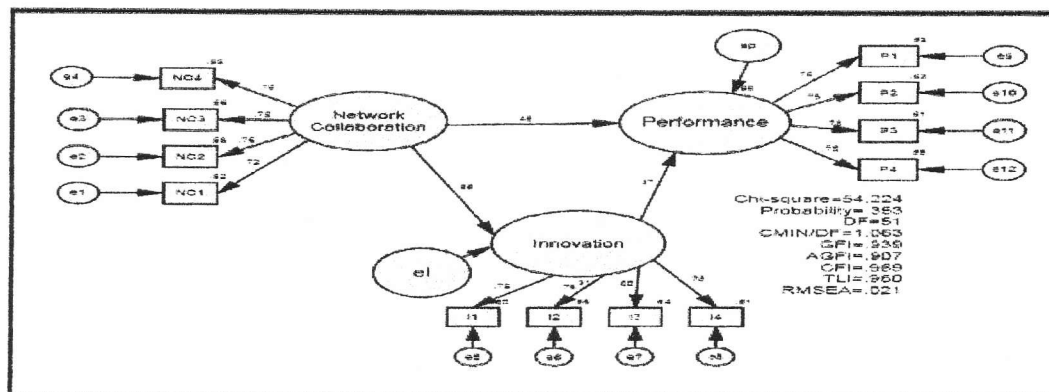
e4
NC4
e3
NC3
e2
NC2
e1
NC1
.55
.76
.66
.78
.58
.76
.52
.72
Network Collaboration
.48
ep
.66
Performance
P1
P2
P3
P4
e9
e10
e11
e12
.76
.75
.74
.58
.58
.57
.61
.55
.66
.47
Innovation
ei
Chi-square=54.224
Probability=.353
DF=51
CMIN/DF=1.063
GFI=.939
AGFI=.907
CFI=.968
TLI=.960
RMSEA=.021
.76
.60
I1
I2
I3
I4
.64
.44
.61
.78
e5
e6
e7
e8